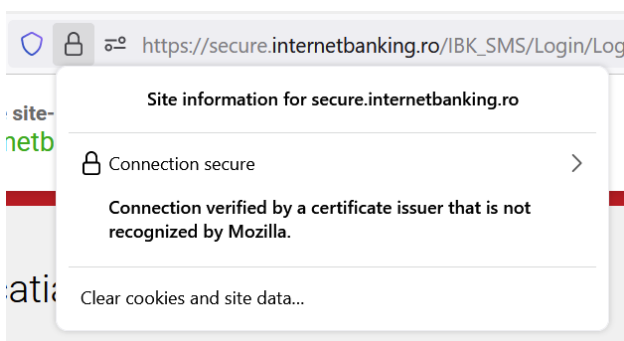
https://secure.internetbanking.ro/IBK_SMS/Login/Log

Site information for secure.internetbanking.ro

Connection secure

Connection verified by a certificate issuer that is not recognized by Mozilla.

Clear cookies and site data...

site-
netb

atia